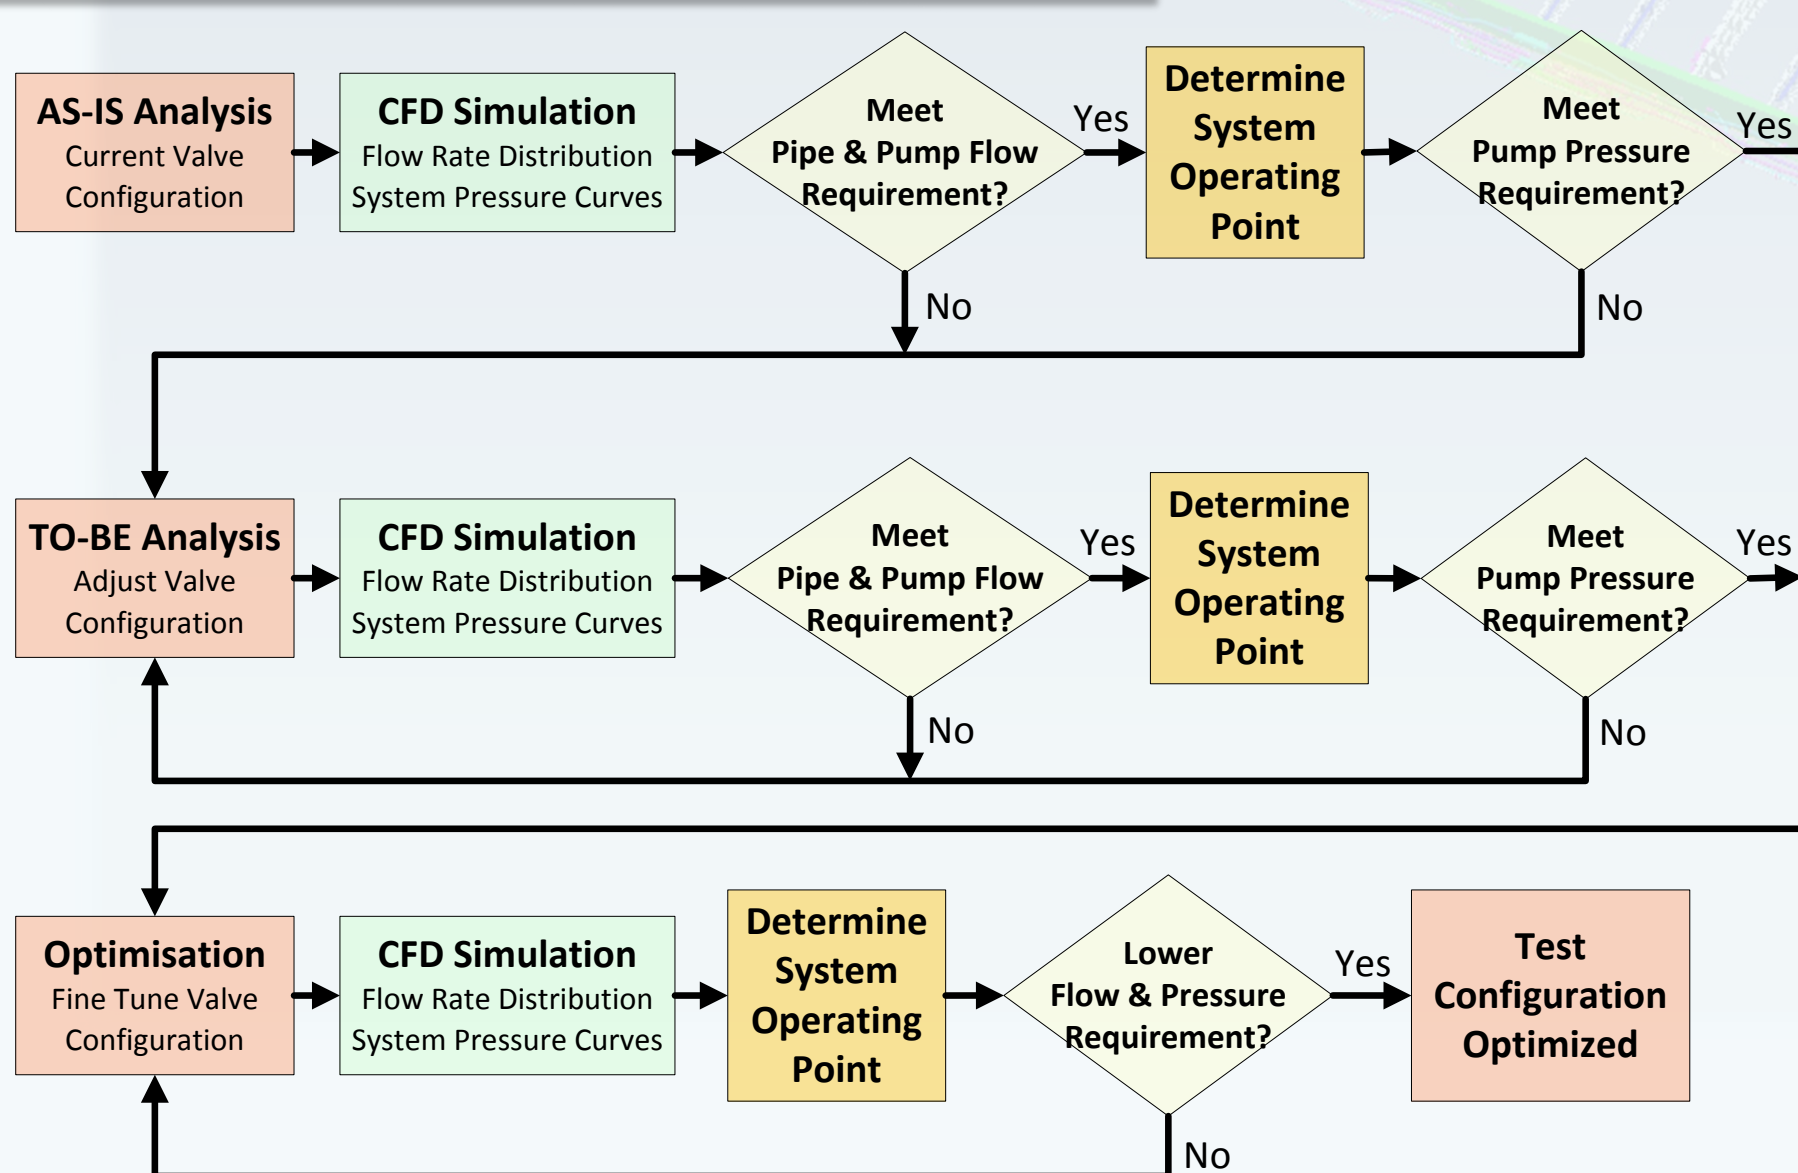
AS-IS Analysis
Current Valve Configuration

CFD Simulation
Flow Rate Distribution
System Pressure Curves

Meet Pipe & Pump Flow Requirement?

Yes

Determine System Operating Point

Meet Pump Pressure Requirement?

Yes

No

No

TO-BE Analysis
Adjust Valve Configuration

CFD Simulation
Flow Rate Distribution
System Pressure Curves

Meet Pipe & Pump Flow Requirement?

Yes

Determine System Operating Point

Meet Pump Pressure Requirement?

Yes

No

No

Optimisation
Fine Tune Valve Configuration

CFD Simulation
Flow Rate Distribution
System Pressure Curves

Determine System Operating Point

Lower Flow & Pressure Requirement?

Yes

Test Configuration Optimized

No